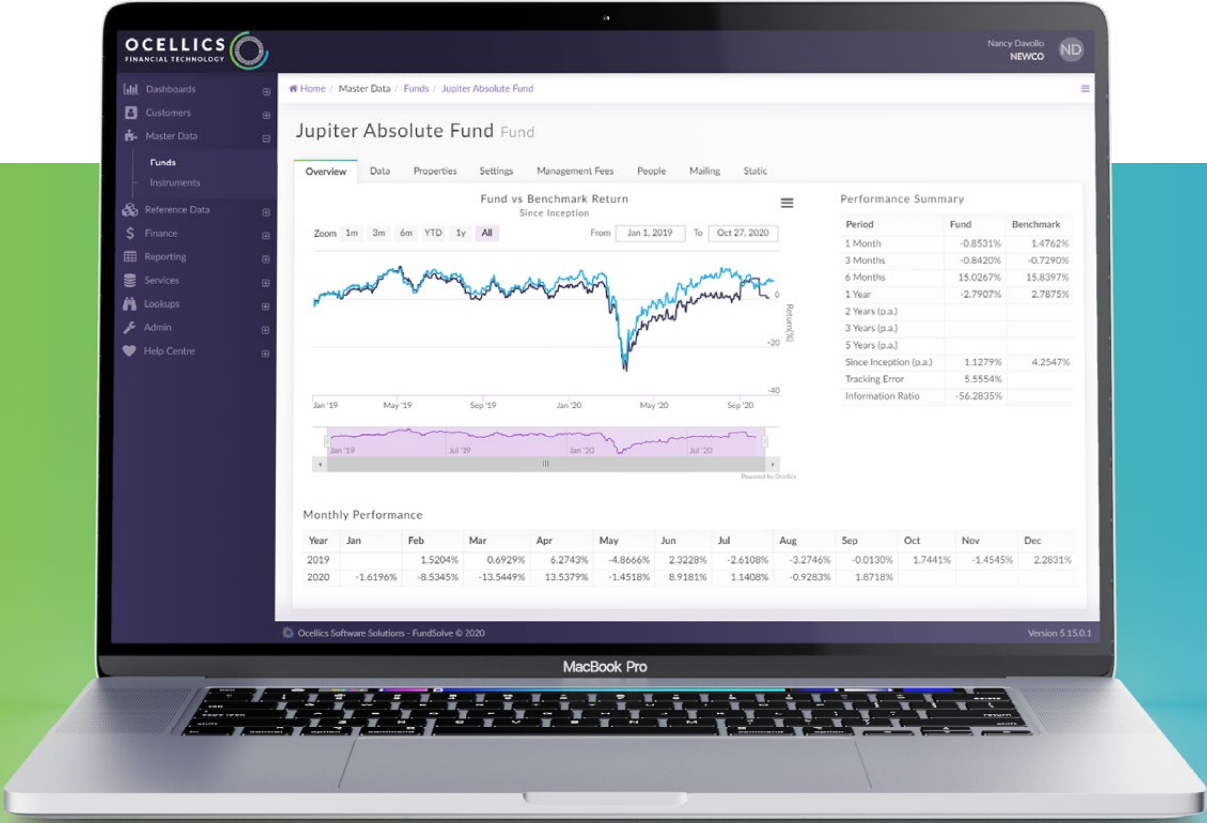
OCELLICS
FINANCIAL TECHNOLOGY

Nancy Davolio
NEWCO
ND

Dashboards
Customers
Master Data
Funds
Instruments
Reference Data
Finance
Reporting
Services
Lookups
Admin
Help Centre

Home / Master Data / Funds / Jupiter Absolute Fund

Jupiter Absolute Fund Fund

Overview Data Properties Settings Management Fees People Mailing Static

Fund vs Benchmark Return
Since Inception

Zoom 1m 3m 6m YTD 1y All From Jan 1, 2019 To Oct 27, 2020

0
-20
-40
Return(%)

Jan '19 May '19 Sep '19 Jan '20 May '20 Sep '20

Jan '19 Jul '19 Jan '20 Jul '20

Powered by Ocellics

Performance Summary

| Period | Fund | Benchmark |
|---|---|---|
| 1 Month | -0.8531% | 1.4762% |
| 3 Months | -0.8420% | -0.7290% |
| 6 Months | 15.0267% | 15.8397% |
| 1 Year | -2.7907% | 2.7875% |
| 2 Years (p.a.) | | |
| 3 Years (p.a.) | | |
| 5 Years (p.a.) | | |
| Since Inception (p.a.) | 1.1279% | 4.2547% |
| Tracking Error | 5.5554% | |
| Information Ratio | -56.2835% | |

Monthly Performance

| Year | Jan | Feb | Mar | Apr | May | Jun | Jul | Aug | Sep | Oct | Nov | Dec |
|---|---|---|---|---|---|---|---|---|---|---|---|---|
| 2019 | | 1.5204% | 0.6929% | 6.2743% | -4.8666% | 2.3228% | -2.6108% | -3.2746% | -0.0130% | 1.7441% | -1.4545% | 2.2831% |
| 2020 | -1.6196% | -8.5345% | -13.5449% | 13.5379% | -1.4518% | 8.9181% | 1.1408% | -0.9283% | 1.8718% | | | |

Ocellics Software Solutions - FundSolve © 2020
Version 5.15.0.1

MacBook Pro